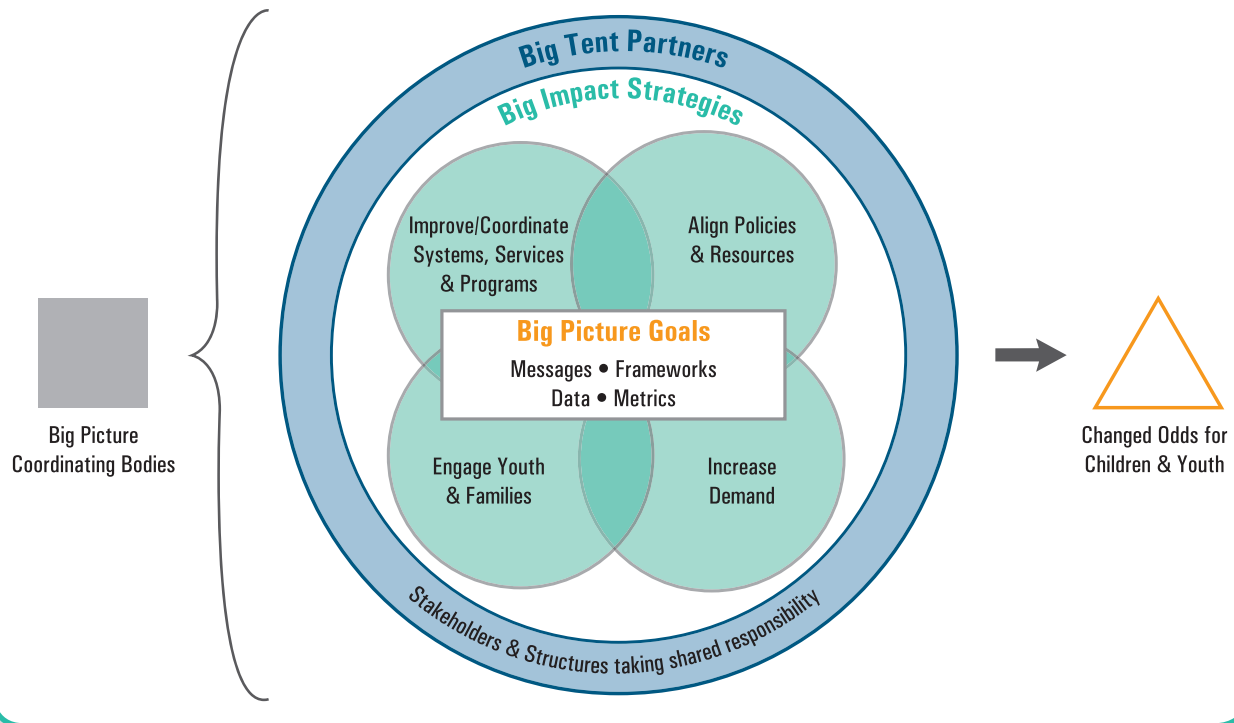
Big Tent Partners

Big Impact Strategies

Improve/Coordinate Systems, Services & Programs

Align Policies & Resources

Big Picture Goals

Messages • Frameworks

Data • Metrics

Engage Youth & Families

Increase Demand

Stakeholders & Structures taking shared responsibility

Big Picture Coordinating Bodies

Changed Odds for Children & Youth